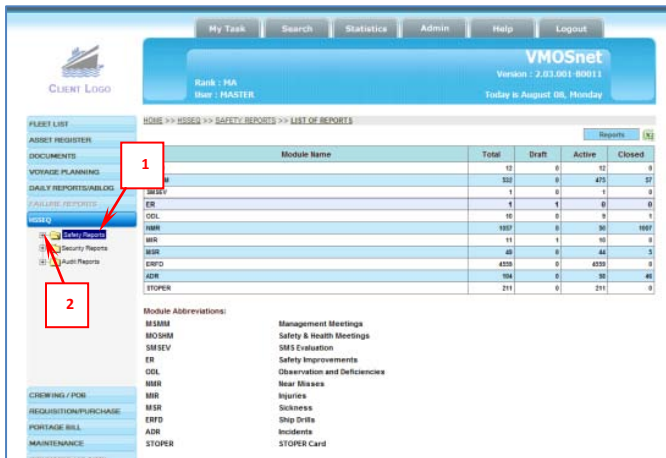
My Task | Search | Statistics | Admin | Help | Logout

CLIENT LOGO

VMOSnet
Version : 2.03.001-80011

Rank : MA
User : MASTER

Today is August 08, Monday

FLEET LIST
ASSET REGISTER
DOCUMENTS
VOYAGE PLANNING
DAILY REPORTS/ABLOG
FAILURE REPORTS
HSSEQ

Safety Reports
Security Reports
Audit Reports

1

2

CREWING / POB
REQUISITION/PURCHASE
PORTAGE BILL
MAINTENANCE

HOME >> HSSEQ >> SAFETY REPORTS >> LIST OF REPORTS

Reports

| Module Name | Total | Draft | Active | Closed |
|---|---|---|---|---|
| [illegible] | 12 | 0 | 12 | 0 |
| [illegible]M | 532 | 0 | 475 | 57 |
| SMSEV | 1 | 0 | 1 | 0 |
| ER | 1 | 1 | 0 | 0 |
| ODL | 10 | 0 | 9 | 1 |
| NMR | 1937 | 0 | 30 | 1907 |
| MIR | 11 | 1 | 10 | 0 |
| MSR | 49 | 0 | 44 | 5 |
| ERFD | 4550 | 0 | 4550 | 0 |
| ADR | 104 | 0 | 58 | 46 |
| STOPER | 211 | 0 | 211 | 0 |

Module Abbreviations:

| | |
|---|---|
| MSMM | Management Meetings |
| MOSHM | Safety & Health Meetings |
| SMSEV | SMS Evaluation |
| ER | Safety Improvements |
| ODL | Observation and Deficiencies |
| NMR | Near Misses |
| MIR | Injuries |
| MSR | Sickness |
| ERFD | Ship Drills |
| ADR | Incidents |
| STOPER | STOPER Card |